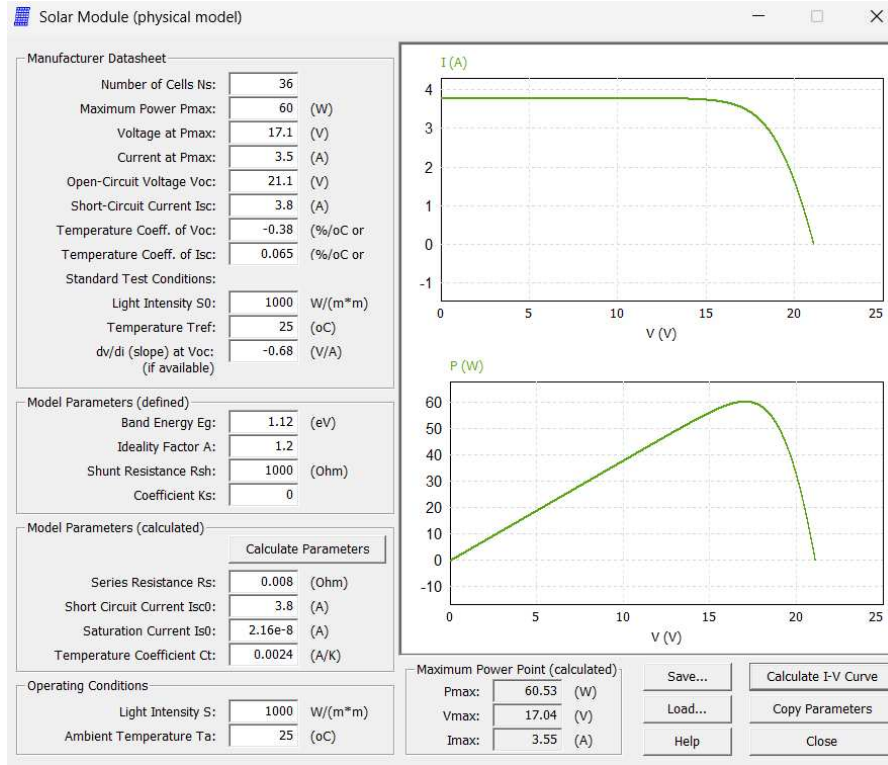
Solar Module (physical model)

Manufacturer Datasheet
Number of Cells Ns: 36
Maximum Power Pmax: 60 (W)
Voltage at Pmax: 17.1 (V)
Current at Pmax: 3.5 (A)
Open-Circuit Voltage Voc: 21.1 (V)
Short-Circuit Current Isc: 3.8 (A)
Temperature Coeff. of Voc: -0.38 (%/oC or
Temperature Coeff. of Isc: 0.065 (%/oC or
Standard Test Conditions:
Light Intensity S0: 1000 W/(m*m)
Temperature Tref: 25 (oC)
dv/di (slope) at Voc: (if available) -0.68 (V/A)

Model Parameters (defined)
Band Energy Eg: 1.12 (eV)
Ideality Factor A: 1.2
Shunt Resistance Rsh: 1000 (Ohm)
Coefficient Ks: 0

Model Parameters (calculated)
Calculate Parameters
Series Resistance Rs: 0.008 (Ohm)
Short Circuit Current Isc0: 3.8 (A)
Saturation Current Is0: 2.16e-8 (A)
Temperature Coefficient Ct: 0.0024 (A/K)

Operating Conditions
Light Intensity S: 1000 W/(m*m)
Ambient Temperature Ta: 25 (oC)

I (A)
4
3
2
1
0
-1
0 5 10 15 20 25
V (V)

P (W)
60
50
40
30
20
10
0
-10
0 5 10 15 20 25
V (V)

Maximum Power Point (calculated)
Pmax: 60.53 (W)
Vmax: 17.04 (V)
Imax: 3.55 (A)

Save...
Load...
Help
Calculate I-V Curve
Copy Parameters
Close